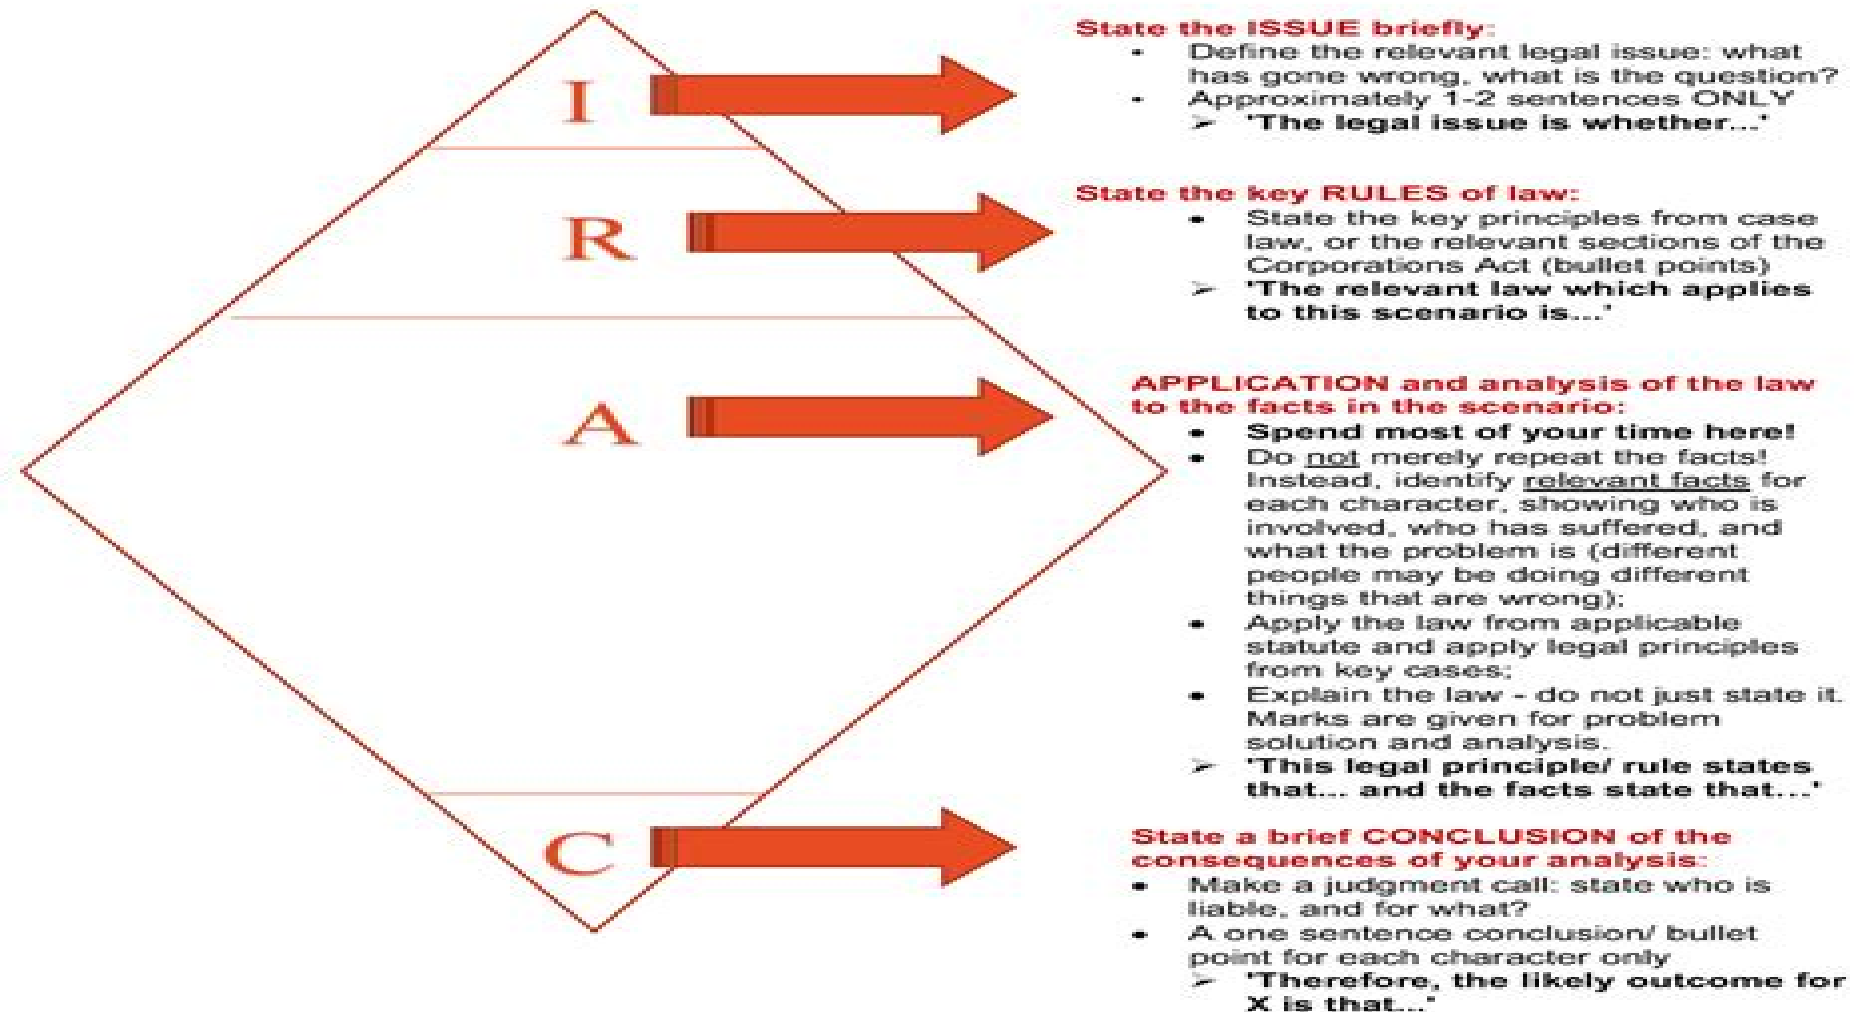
I

R

A

C

State the ISSUE briefly:
- Define the relevant legal issue: what has gone wrong, what is the question?
- Approximately 1-2 sentences ONLY
➢ 'The legal issue is whether...'

State the key RULES of law:
- State the key principles from case law, or the relevant sections of the Corporations Act (bullet points)
➢ 'The relevant law which applies to this scenario is...'

APPLICATION and analysis of the law to the facts in the scenario:
- Spend most of your time here!
- Do not merely repeat the facts! Instead, identify relevant facts for each character, showing who is involved, who has suffered, and what the problem is (different people may be doing different things that are wrong);
- Apply the law from applicable statute and apply legal principles from key cases;
- Explain the law - do not just state it. Marks are given for problem solution and analysis.
➢ 'This legal principle/ rule states that... and the facts state that...'

State a brief CONCLUSION of the consequences of your analysis:
- Make a judgment call: state who is liable, and for what?
- A one sentence conclusion/ bullet point for each character only
➢ 'Therefore, the likely outcome for X is that...'